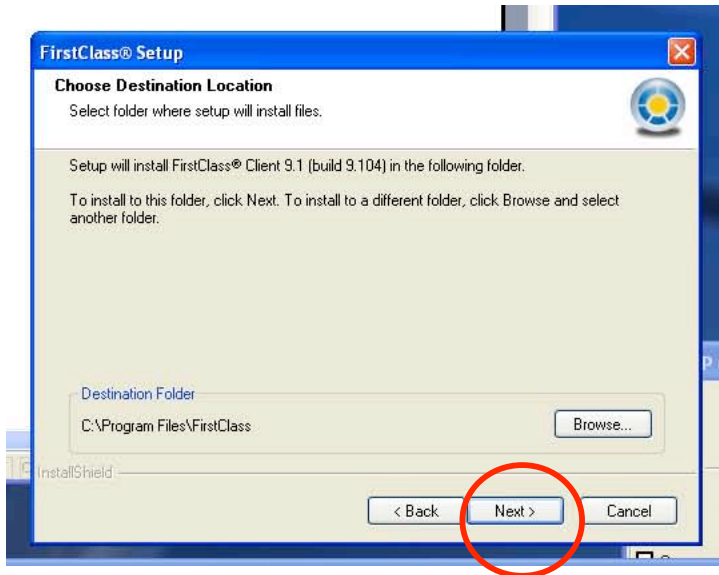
FirstClass® Setup

Choose Destination Location

Select folder where setup will install files.

Setup will install FirstClass® Client 9.1 (build 9.104) in the following folder.

To install to this folder, click Next. To install to a different folder, click Browse and select another folder.

Destination Folder

C:\Program Files\FirstClass

Browse...

InstallShield

< Back

Next >

Cancel